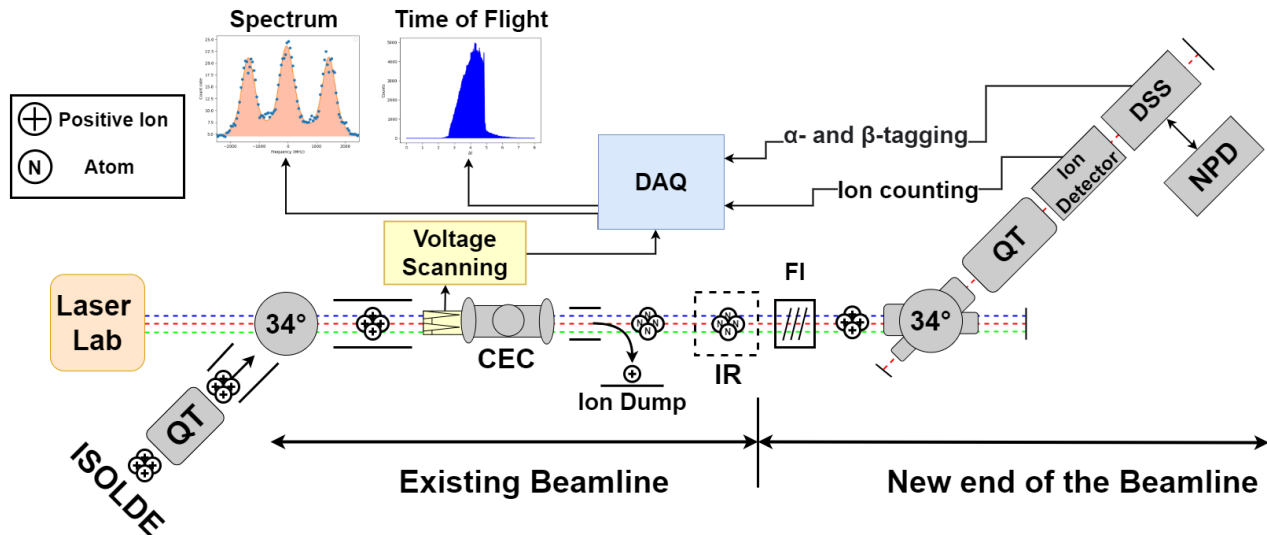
Spectrum

Time of Flight

Positive Ion

Atom

DAQ

DSS

α- and β-tagging

Ion Detector

NPD

Ion counting

Voltage Scanning

QT

FI

Laser Lab

34°

CEC

IR

34°

Ion Dump

QT

ISOLDE

Existing Beamline

New end of the Beamline